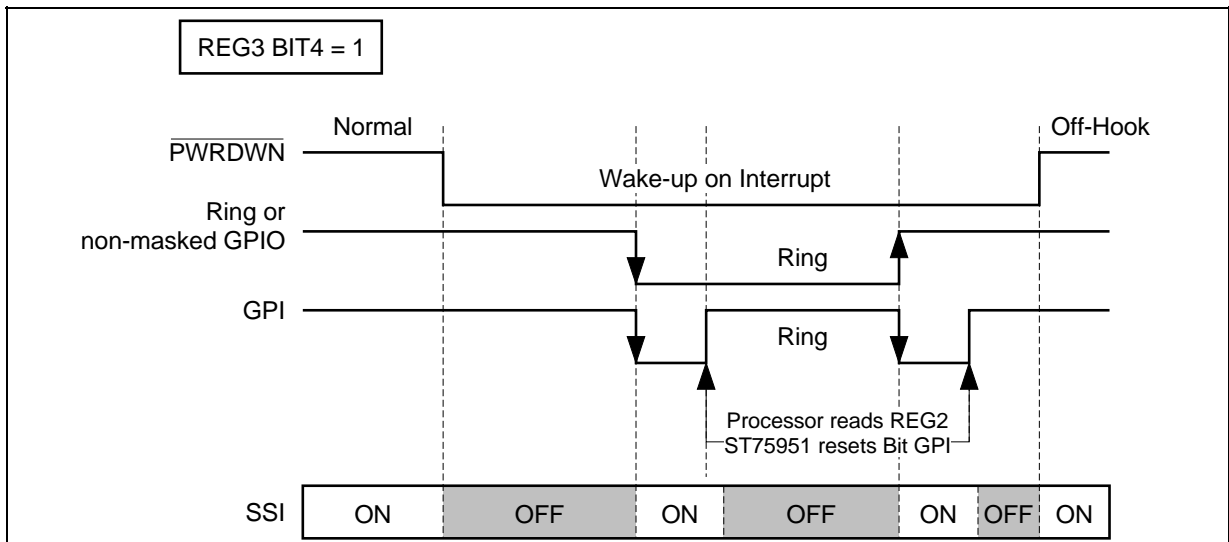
REG3 BIT4 = 1

Normal

Off-Hook

$\overline{\text{PWRDWN}}$

Wake-up on Interrupt

Ring or non-masked GPIO

Ring

GPI

Ring

Processor reads REG2
ST75951 resets Bit GPI

| SSI | ON | OFF | ON | OFF | ON | OFF | ON |
|---|---|---|---|---|---|---|---|